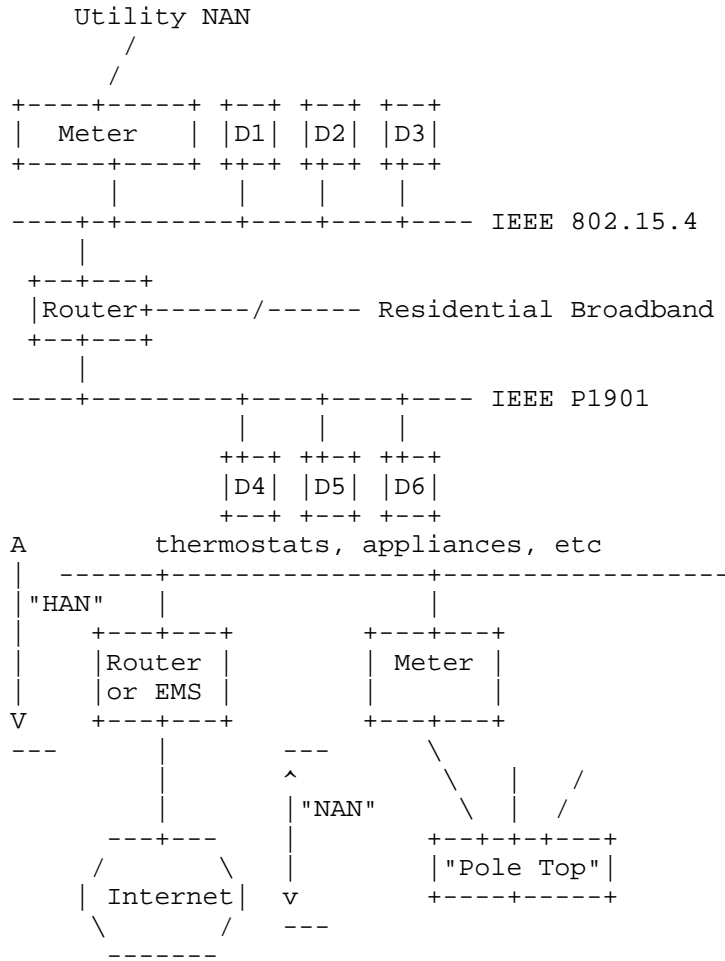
Utility NAN

Meter

D1

D2

D3

IEEE 802.15.4

Router

Residential Broadband

IEEE P1901

D4

D5

D6

A

thermostats, appliances, etc

"HAN"

Router or EMS

Meter

V

"NAN"

"Pole Top"

Internet

^

v